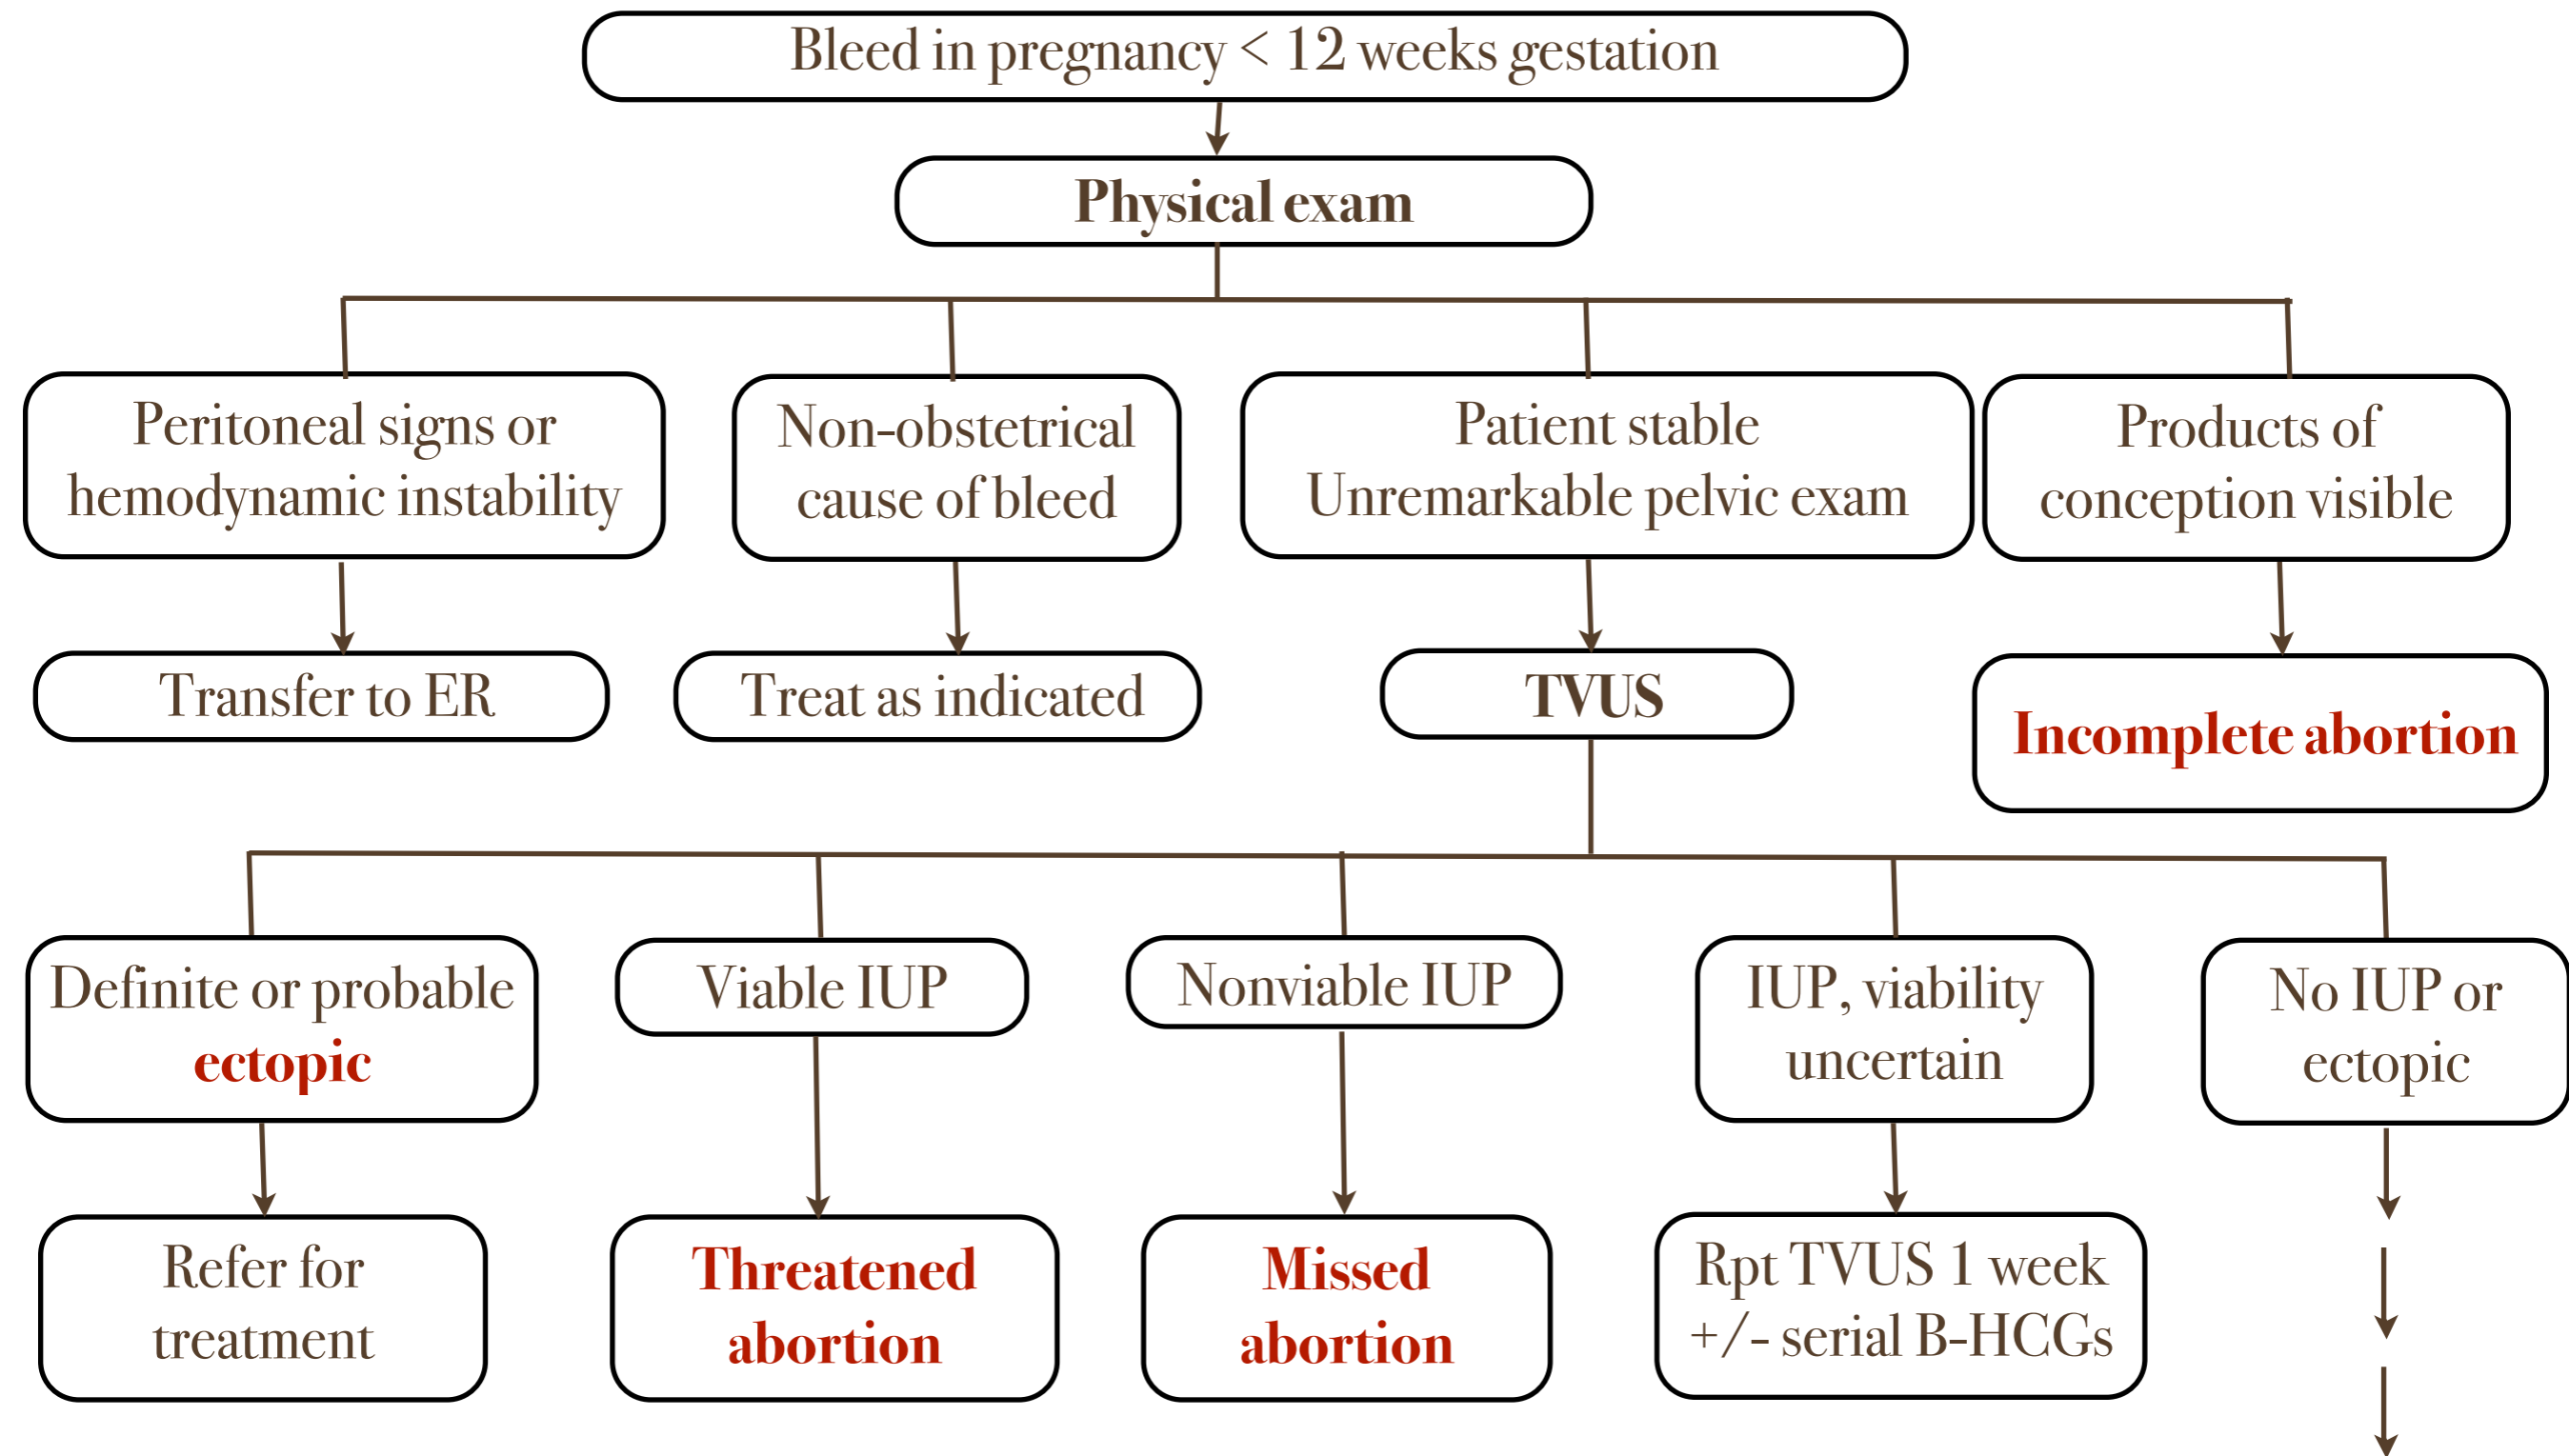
Bleed in pregnancy < 12 weeks gestation

Physical exam

Peritoneal signs or hemodynamic instability

Non-obstetrical cause of bleed

Patient stable Unremarkable pelvic exam

Products of conception visible

Transfer to ER

Treat as indicated

TVUS

Incomplete abortion

Definite or probable ectopic

Viable IUP

Nonviable IUP

IUP, viability uncertain

No IUP or ectopic

Refer for treatment

Threatened abortion

Missed abortion

Rpt TVUS 1 week +/- serial B-HCGs